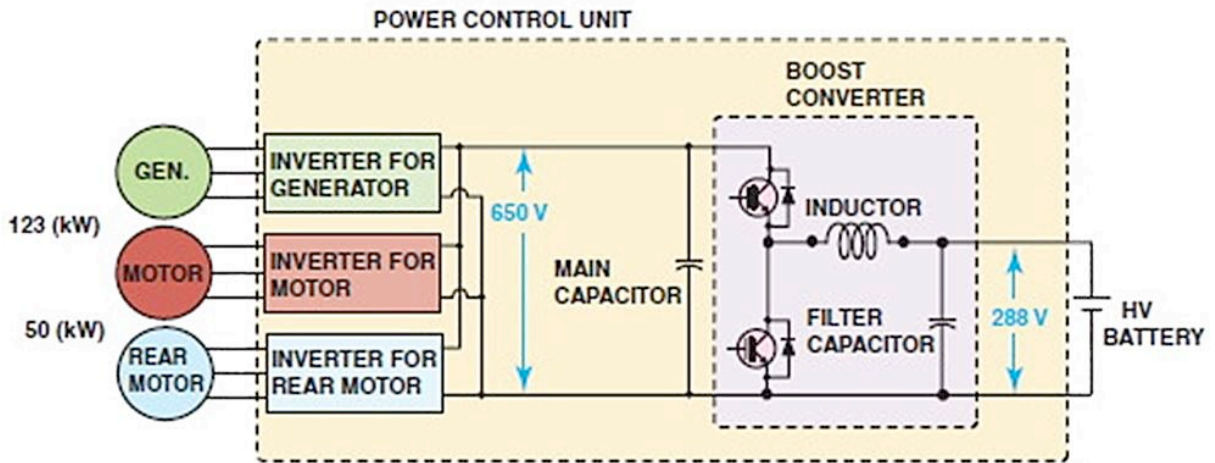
POWER CONTROL UNIT

BOOST CONVERTER

GEN.

INVERTER FOR GENERATOR

650 V

INDUCTOR

123 (kW)

MOTOR

INVERTER FOR MOTOR

MAIN CAPACITOR

50 (kW)

REAR MOTOR

INVERTER FOR REAR MOTOR

FILTER CAPACITOR

288 V

HV BATTERY